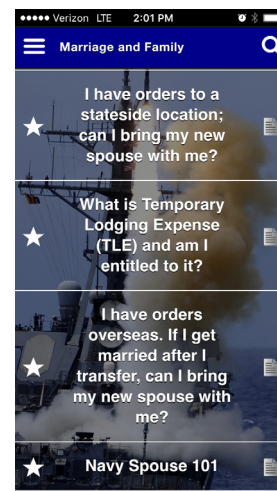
●●●●● Verizon LTE 2:01 PM

Marriage and Family

I have orders to a stateside location; can I bring my new spouse with me?

What is Temporary Lodging Expense (TLE) and am I entitled to it?

I have orders overseas. If I get married after I transfer, can I bring my new spouse with me?

Navy Spouse 101